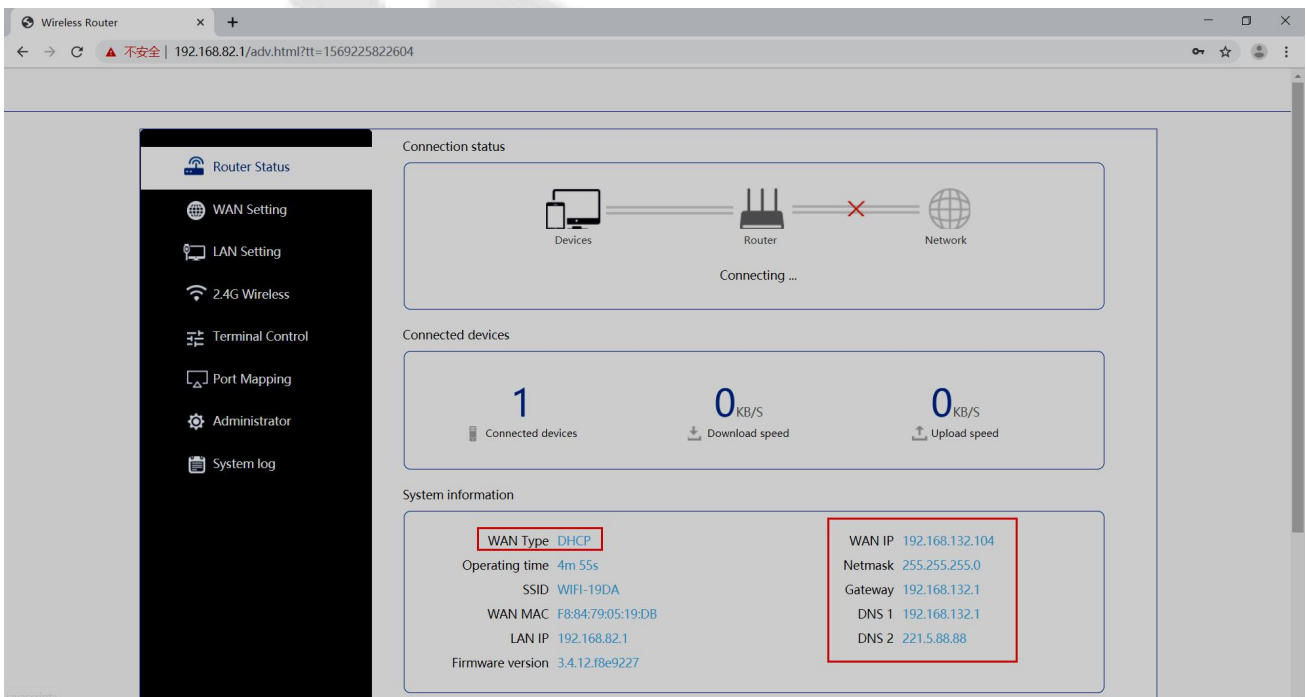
Wireless Router × +

← → C ▲ 不安全 | 192.168.82.1/adv.html?tt=1569225822604

Router Status
WAN Setting
LAN Setting
2.4G Wireless
Terminal Control
Port Mapping
Administrator
System log

Connection status

Devices
Router
Network

Connecting ...

Connected devices

1
Connected devices

0KB/S
Download speed

0KB/S
Upload speed

System information

WAN Type DHCP
Operating time 4m 55s
SSID WIFI-19DA
WAN MAC F8:84:79:05:19:DB
LAN IP 192.168.82.1
Firmware version 3.4.12.f8e9227

WAN IP 192.168.132.104
Netmask 255.255.255.0
Gateway 192.168.132.1
DNS 1 192.168.132.1
DNS 2 221.5.88.88